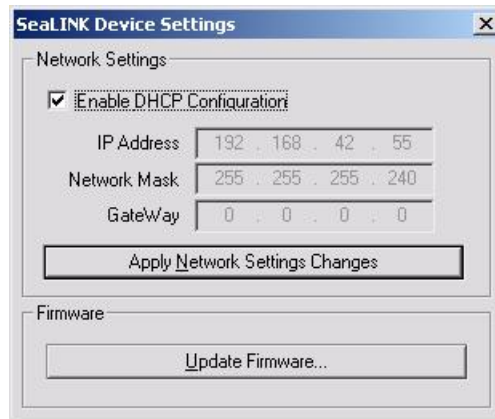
SeaLINK Device Settings
X

Network Settings

Enable DHCP Configuration

IP Address 192 . 168 . 42 . 55

Network Mask 255 . 255 . 255 . 240

GateWay 0 . 0 . 0 . 0

Apply Network Settings Changes

Firmware

Update Firmware...